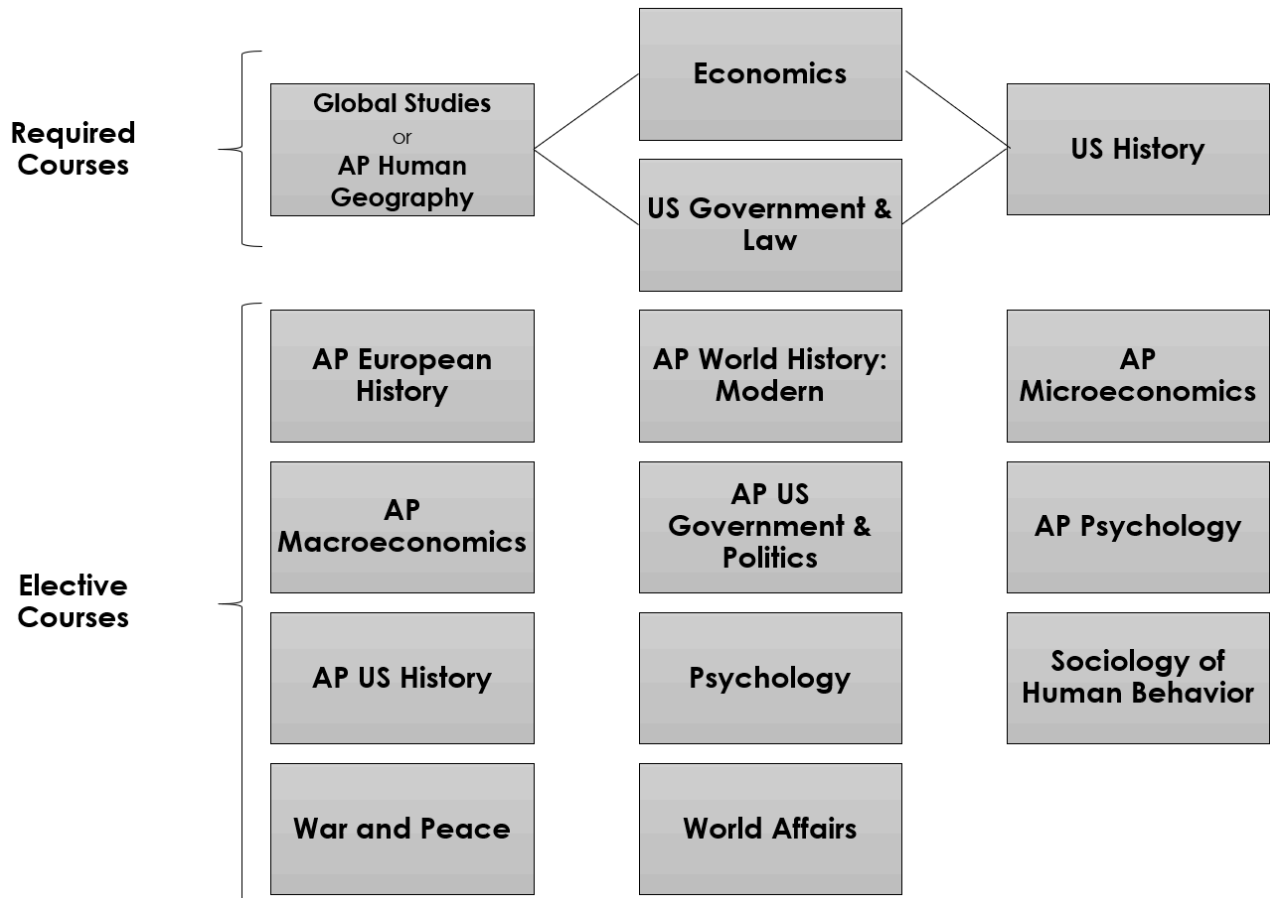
Required Courses

Global Studies or AP Human Geography

Economics

US Government & Law

US History

Elective Courses

AP European History

AP World History: Modern

AP Microeconomics

AP Macroeconomics

AP US Government & Politics

AP Psychology

AP US History

Psychology

Sociology of Human Behavior

War and Peace

World Affairs